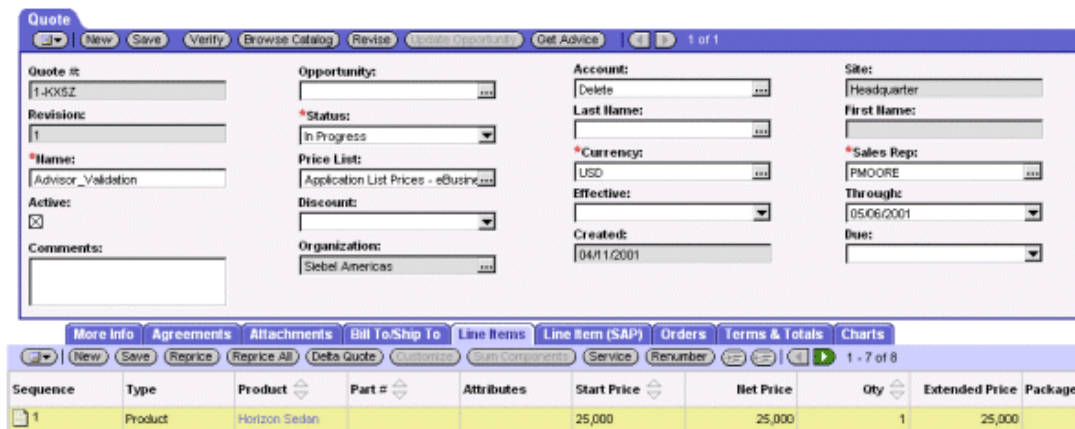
Quote

New Save Verify Browse Catalog Revise Update Opportunity Get Advice 1 of 1

Quote #:
1-KXSZ

Revision:
1

*Name:
Advisor_Validation

Active:
☒

Comments:

Opportunity:

*Status:
In Progress

Price List:
Application List Prices - eBusine

Discount:

Organization:
Siebel Americas

Account:
Delete

Last Name:

*Currency:
USD

Effective:

Created:
04/11/2001

Site:
Headquarter

First Name:

*Sales Rep:
PMOORE

Through:
05/06/2001

Due:

More Info | Agreements | Attachments | Bill To/Ship To | Line Items | Line Item (SAP) | Orders | Terms & Totals | Charts

New Save Reprice Reprice All Delta Quote Customize Sum Components Service Renumber 1 - 7 of 8

| Sequence | Type | Product | Part # | Attributes | Start Price | Net Price | Qty | Extended Price | Package |
|---|---|---|---|---|---|---|---|---|---|
| 1 | Product | Horizon Sedan | | | 25,000 | 25,000 | 1 | 25,000 | |